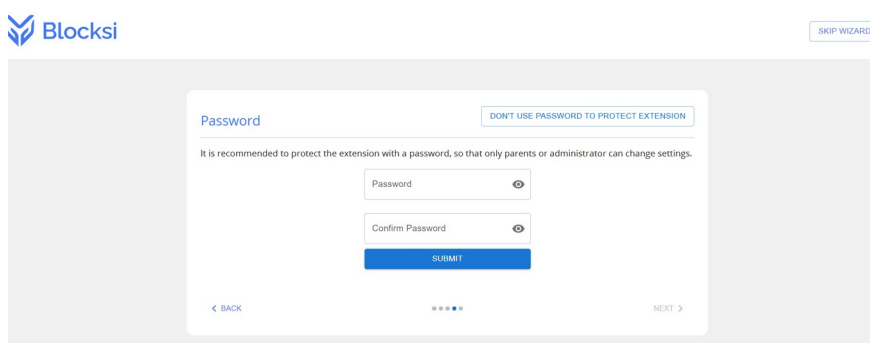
Blocksi

SKIP WIZARD

Password

DON'T USE PASSWORD TO PROTECT EXTENSION

It is recommended to protect the extension with a password, so that only parents or administrator can change settings.

Password

Confirm Password

SUBMIT

< BACK

NEXT >